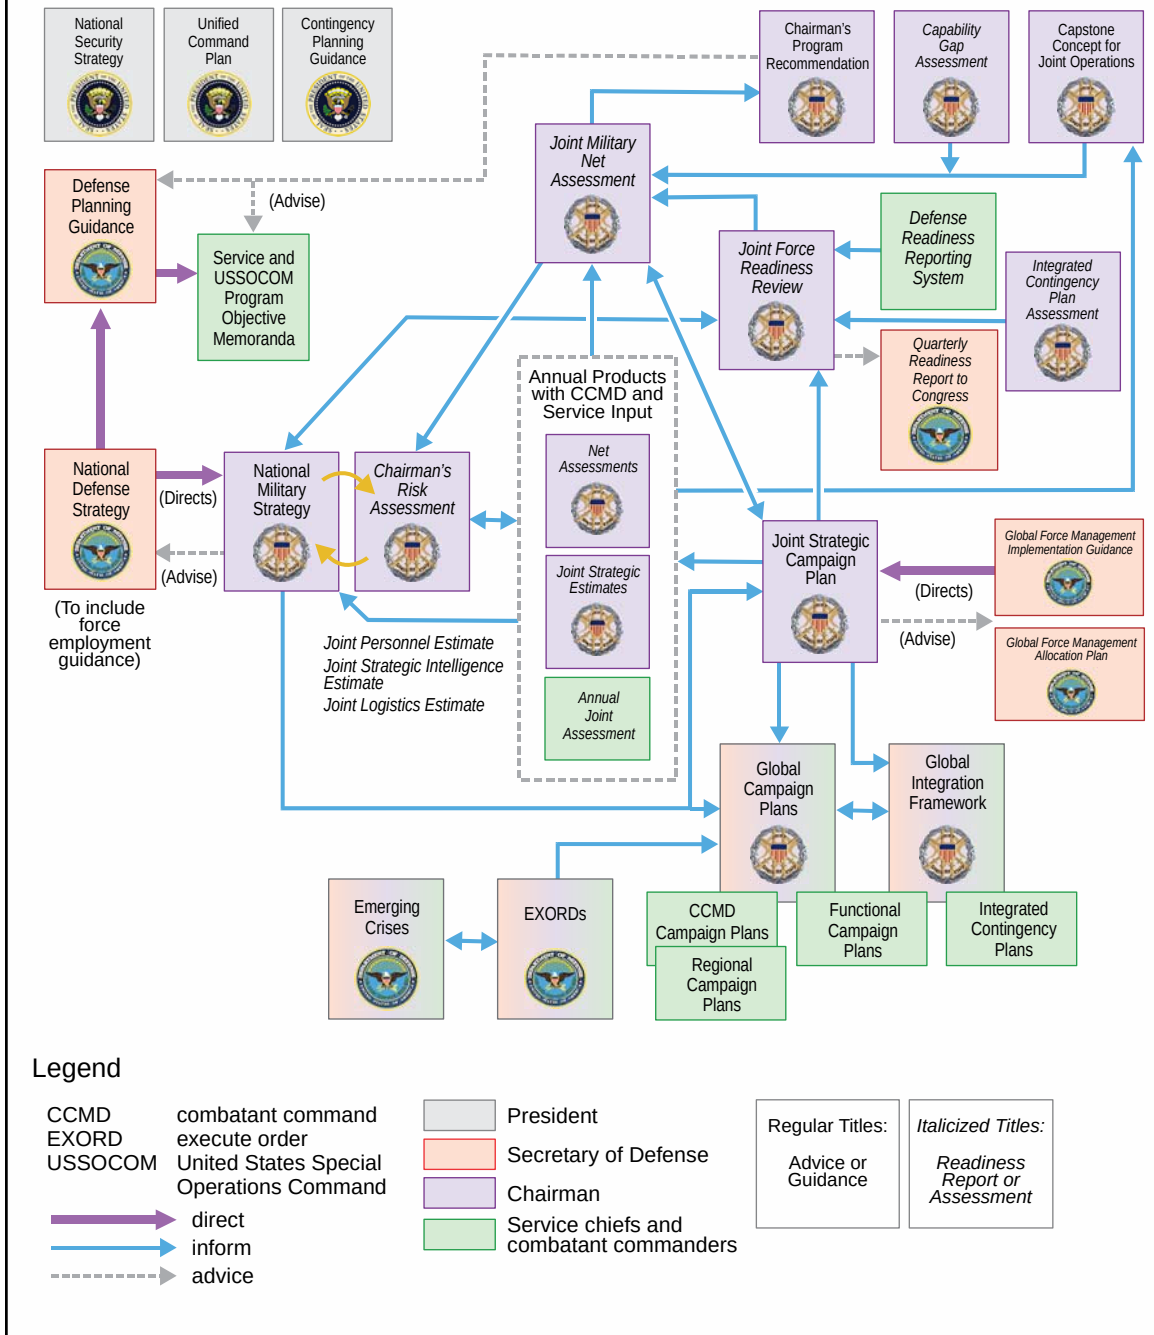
National Security Strategy

Unified Command Plan

Contingency Planning Guidance

Chairman's Program Recommendation

Capability Gap Assessment

Capstone Concept for Joint Operations

Defense Planning Guidance

(Advise)

Service and USSOCOM Program Objective Memoranda

Joint Military Net Assessment

Joint Force Readiness Review

Defense Readiness Reporting System

Integrated Contingency Plan Assessment

Quarterly Readiness Report to Congress

Annual Products with CCMD and Service Input

Net Assessments

Joint Strategic Estimates

Annual Joint Assessment

National Defense Strategy

(Directs)

(Advise)

(To include force employment guidance)

National Military Strategy

Chairman's Risk Assessment

Joint Personnel Estimate

Joint Strategic Intelligence Estimate

Joint Logistics Estimate

Joint Strategic Campaign Plan

Global Force Management Implementation Guidance

(Directs)

(Advise)

Global Force Management Allocation Plan

Global Campaign Plans

Global Integration Framework

Emerging Crises

EXORDs

CCMD Campaign Plans

Regional Campaign Plans

Functional Campaign Plans

Integrated Contingency Plans

Legend

| | |
|---|---|
| CCMD | combatant command |
| EXORD | execute order |
| USSOCOM | United States Special Operations Command |

direct

inform

advice

President

Secretary of Defense

Chairman

Service chiefs and combatant commanders

Regular Titles:

Advice or Guidance

Italicized Titles:

Readiness Report or Assessment